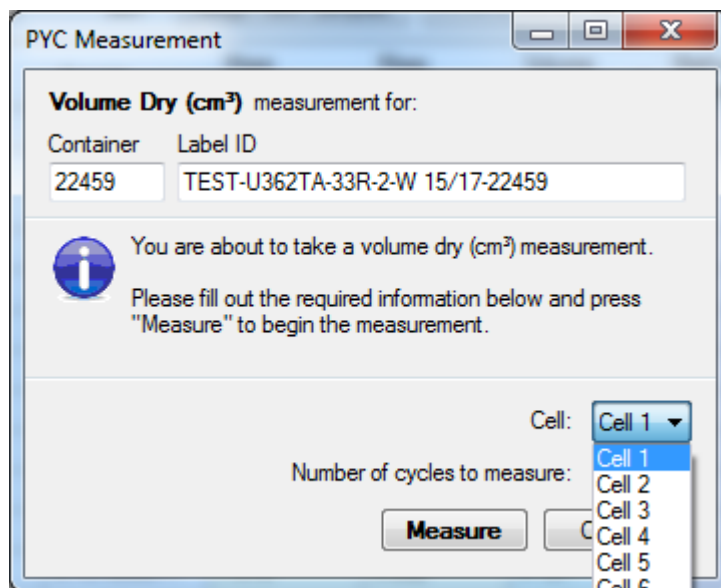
PYC Measurement

**Volume Dry (cm³)** measurement for:

Container
Label ID
22459
TEST-U362TA-33R-2-W 15/17-22459

You are about to take a volume dry (cm³) measurement.

Please fill out the required information below and press "Measure" to begin the measurement.

Cell: Cell 1

Number of cycles to measure:

Cell 1
Cell 2
Cell 3
Cell 4
Cell 5
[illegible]

Measure
C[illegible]